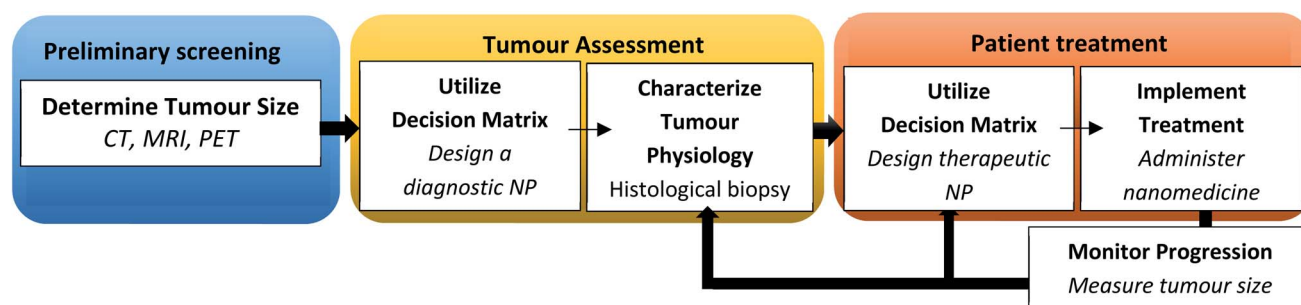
Preliminary screening

Determine Tumour Size
CT, MRI, PET

Tumour Assessment

Utilize
Decision Matrix
Design a diagnostic NP

Characterize
Tumour
Physiology
Histological biopsy

Patient treatment

Utilize
Decision Matrix
Design therapeutic NP

Implement
Treatment
Administer nanomedicine

Monitor Progression
Measure tumour size